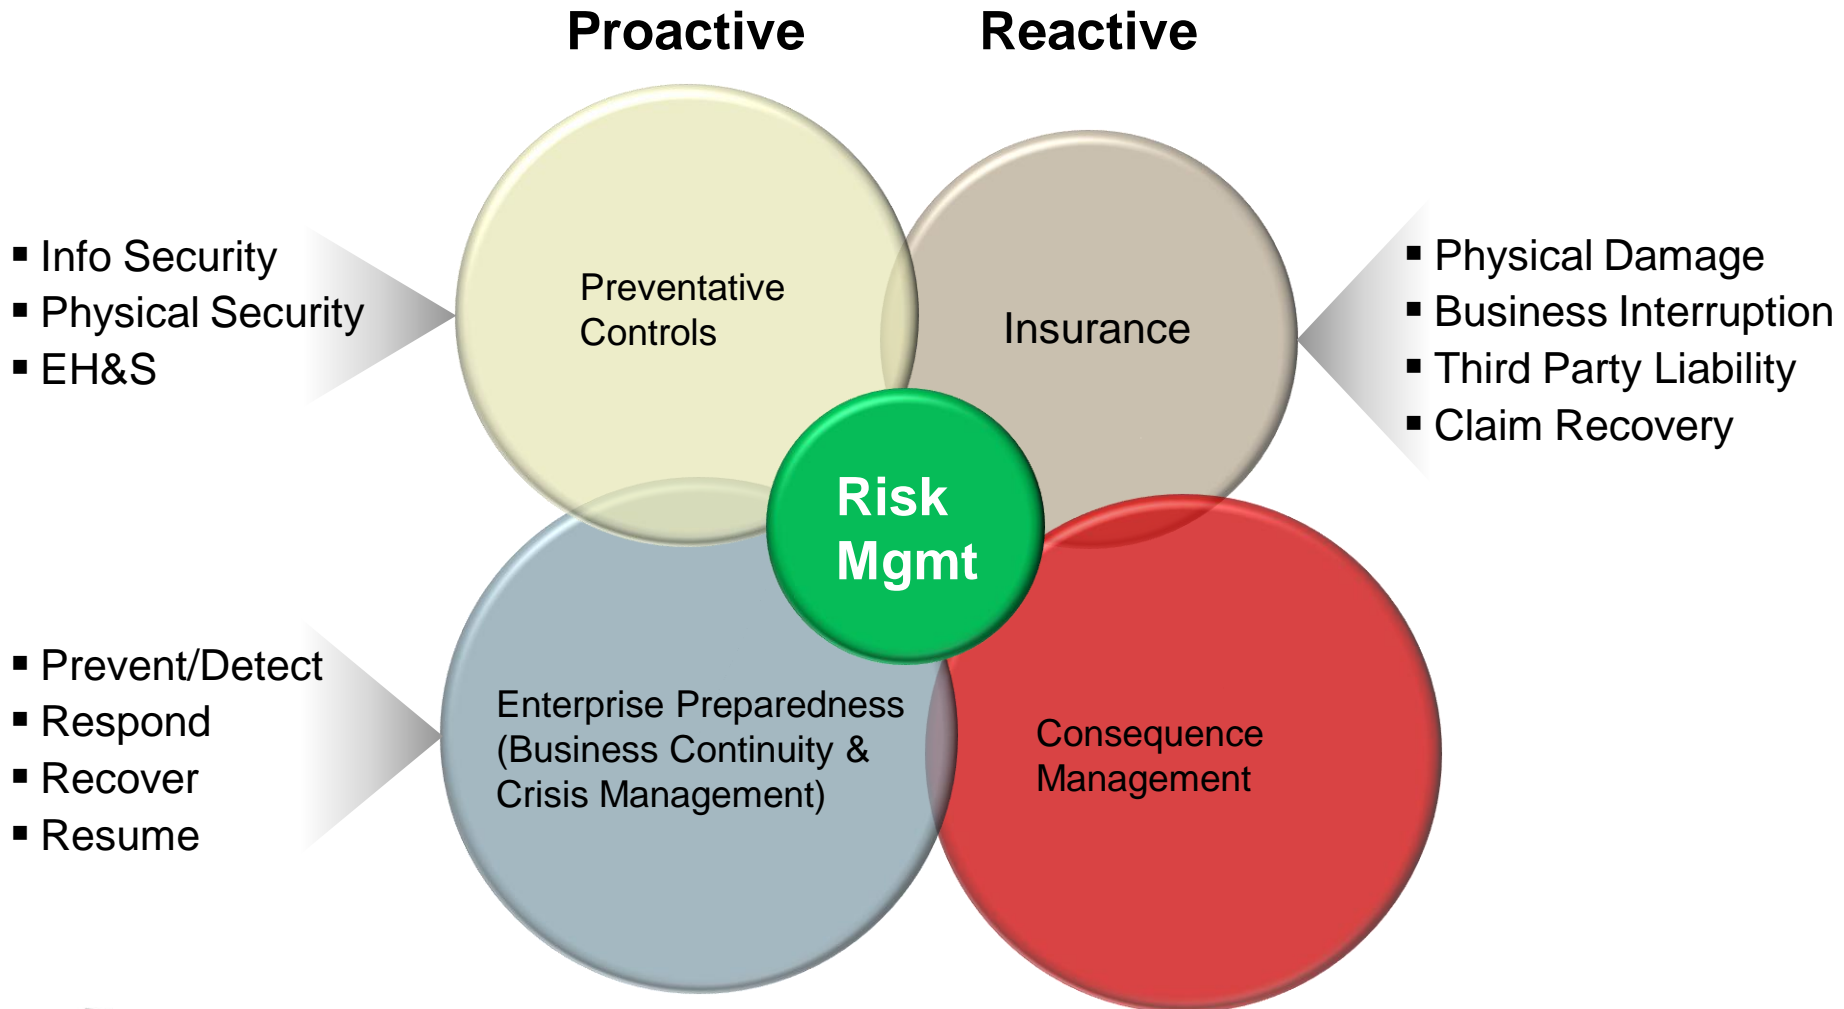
Proactive Reactive

- Info Security
- Physical Security
- EH&S

Preventative Controls

Insurance

- Physical Damage
- Business Interruption
- Third Party Liability
- Claim Recovery

Risk Mgmt

- Prevent/Detect
- Respond
- Recover
- Resume

Enterprise Preparedness (Business Continuity & Crisis Management)

Consequence Management